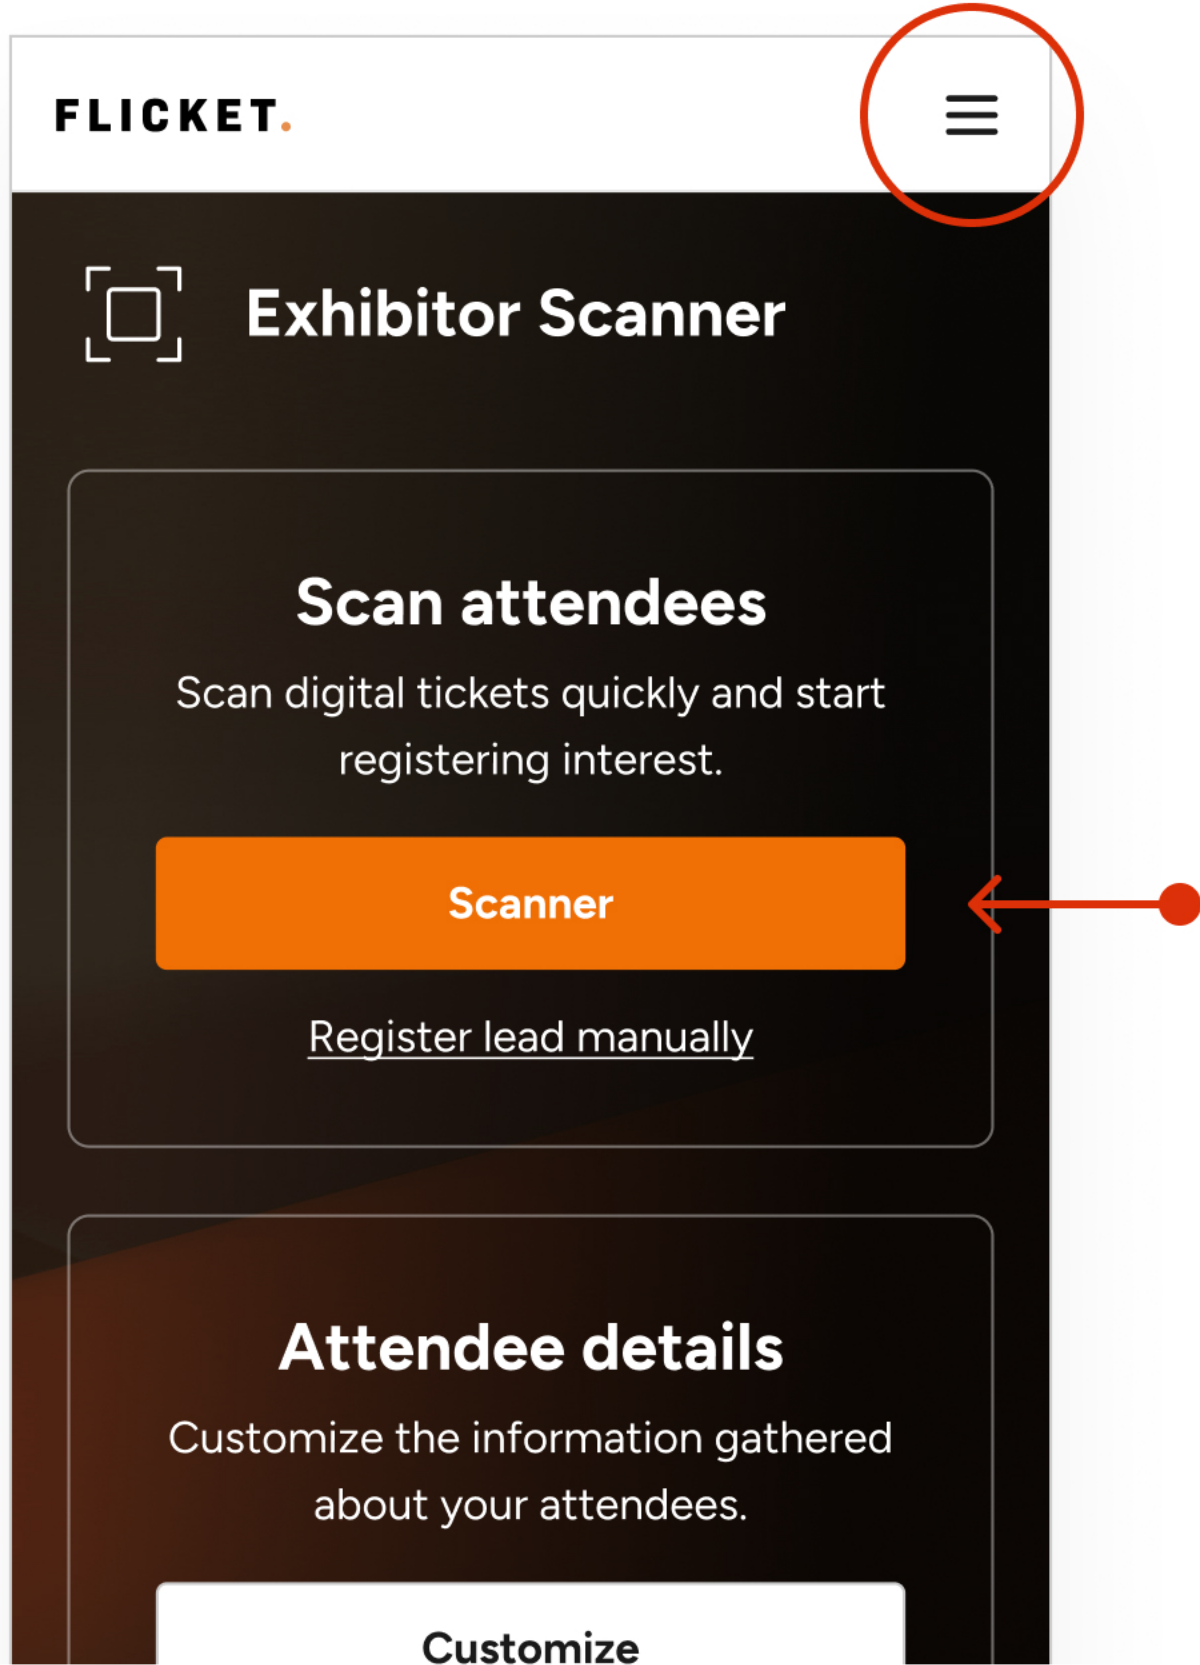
FLICKET.

Exhibitor Scanner

Scan attendees

Scan digital tickets quickly and start registering interest.

Scanner

Register lead manually

Attendee details

Customize the information gathered about your attendees.

Customize